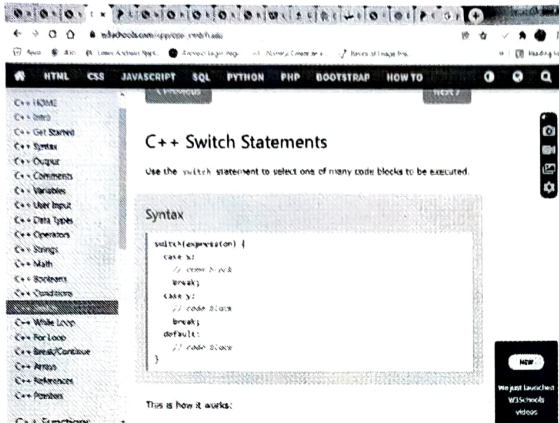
w3schools.com/cpp/cpp_switch.asp

HTML CSS JAVASCRIPT SQL PYTHON PHP BOOTSTRAP HOW TO

C++ HOME
C++ Intro
C++ Get Started
C++ Syntax
C++ Output
C++ Comments
C++ Variables
C++ User Input
C++ Data Types
C++ Operators
C++ Strings
C++ Math
C++ Booleans
C++ Conditions
C++ Switch
C++ While Loop
C++ For Loop
C++ Break/Continue
C++ Arrays
C++ References
C++ Pointers
C++ Functions

< Previous
Next >

C++ Switch Statements

Use the switch statement to select one of many code blocks to be executed.

Syntax

switch(expression) {
  case x:
    // code block
    break;
  case y:
    // code block
    break;
  default:
    // code block
}

This is how it works:

NEW
We just launched W3Schools videos